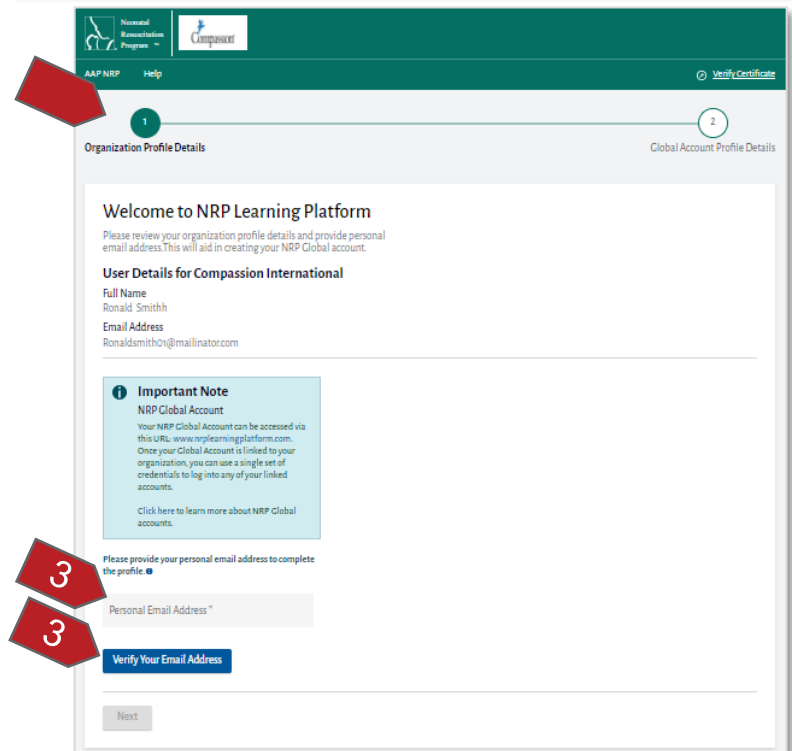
Neonatal Resuscitation Program

Compassion

AAP NRP Help

Verify Certificate

1

Organization Profile Details

2

Global Account Profile Details

Welcome to NRP Learning Platform

Please review your organization profile details and provide personal email address.This will aid in creating your NRP Global account.

User Details for Compassion International

Full Name

Ronald Smithh

Email Address

Ronaldsmith01@mailinator.com

Important Note

NRP Global Account

Your NRP Global Account can be accessed via this URL: www.nrplearningplatform.com. Once your Global Account is linked to your organization, you can use a single set of credentials to log into any of your linked accounts.

Click here to learn more about NRP Global accounts.

3

Please provide your personal email address to complete the profile.

Personal Email Address *

3

Verify Your Email Address

Next